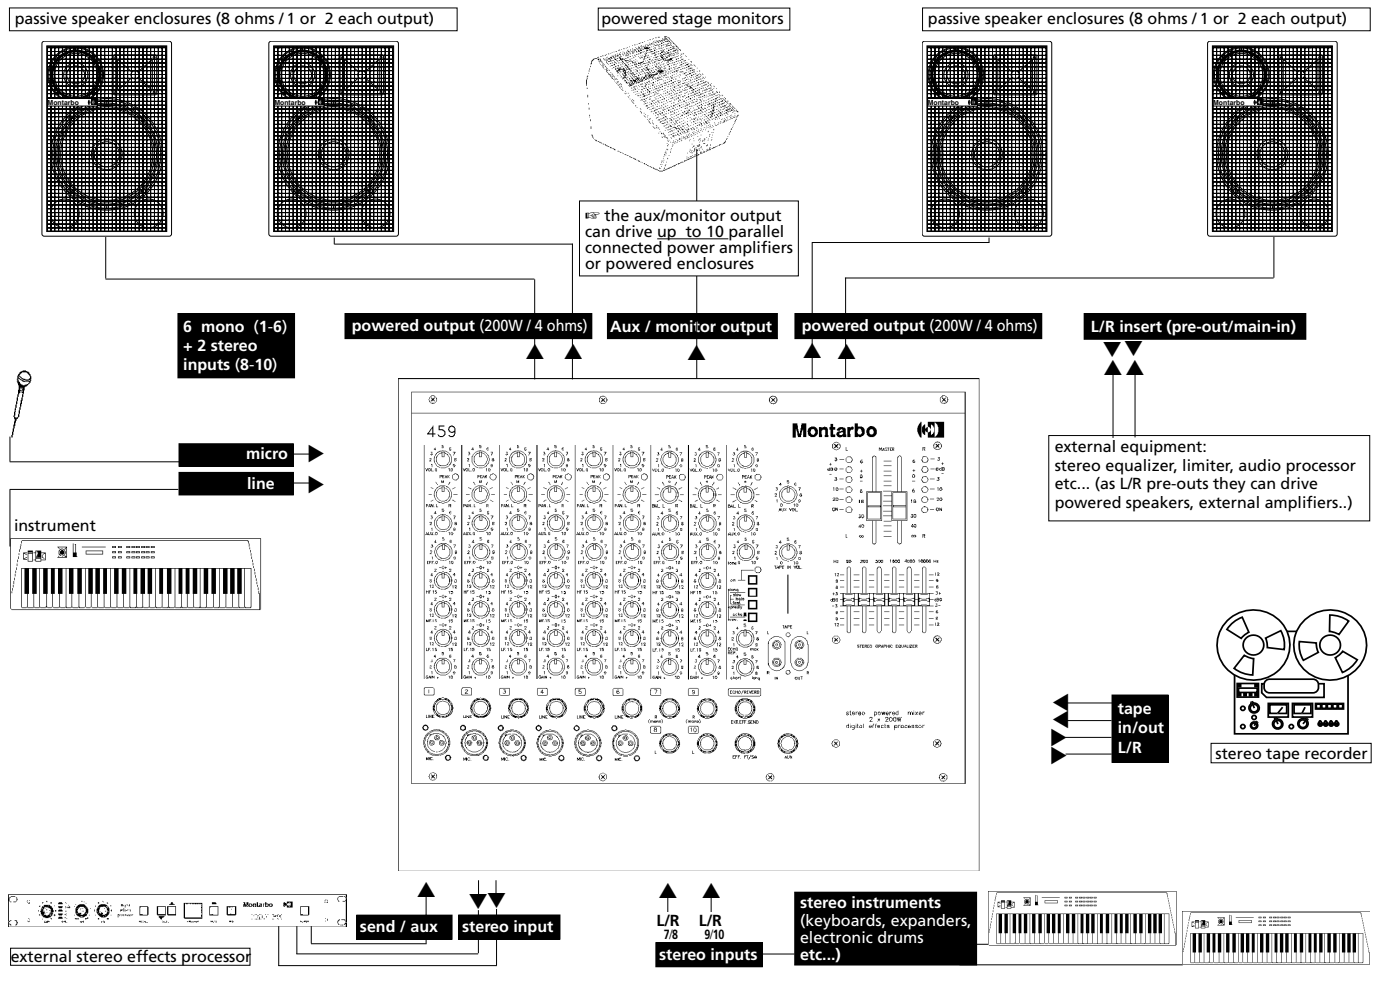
passive speaker enclosures (8 ohms / 1 or 2 each output)

powered stage monitors

passive speaker enclosures (8 ohms / 1 or 2 each output)

Montarbo

☞ the aux/monitor output can drive up to 10 parallel connected power amplifiers or powered enclosures

6 mono (1-6) + 2 stereo inputs (8-10)

powered output (200W / 4 ohms)

Aux / monitor output

powered output (200W / 4 ohms)

L/R insert (pre-out/main-in)

micro

line

instrument

459

Montarbo

MASTER

AUX VOL

TAPE IN VOL

TAPE

STEREO GRAPHIC EQUALIZER

LINE

MIC

ECHO/REVERB

EXT.EFF SEND

EFF. FT/SW

AUX

stereo powered mixer
2 × 200W
digital effects processor

external equipment:
stereo equalizer, limiter, audio processor etc... (as L/R pre-outs they can drive powered speakers, external amplifiers..)

tape in/out L/R

stereo tape recorder

Montarbo

external stereo effects processor

send / aux

stereo input

L/R 7/8

L/R 9/10

stereo inputs

stereo instruments (keyboards, expanders, electronic drums etc...)